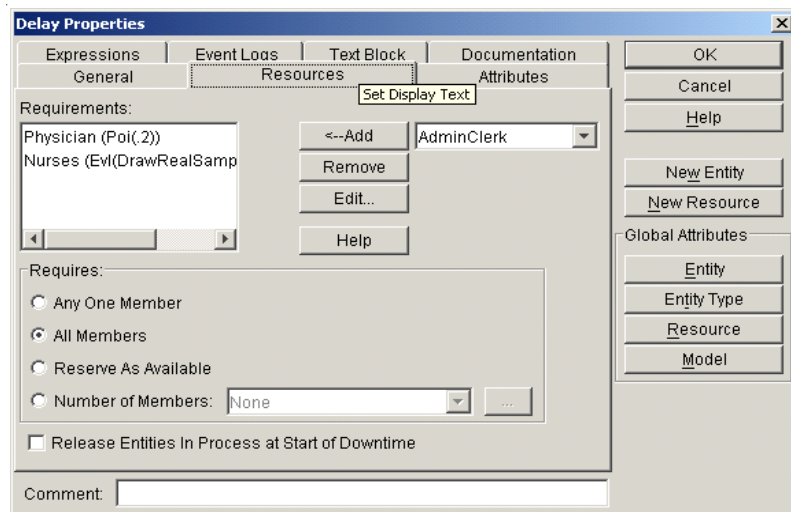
Delay Properties

Expressions
Event Logs
Text Block
Documentation
General
Resources
Attributes
Set Display Text

OK
Cancel
Help

Requirements:
Physician (Poi(.2))
Nurses (Evl(DrawRealSamp

<--Add
AdminClerk
Remove
Edit...
Help

New Entity
New Resource

Global Attributes
Entity
Entity Type
Resource
Model

Requires:
Any One Member
All Members
Reserve As Available
Number of Members: None ...

Release Entities In Process at Start of Downtime

Comment: